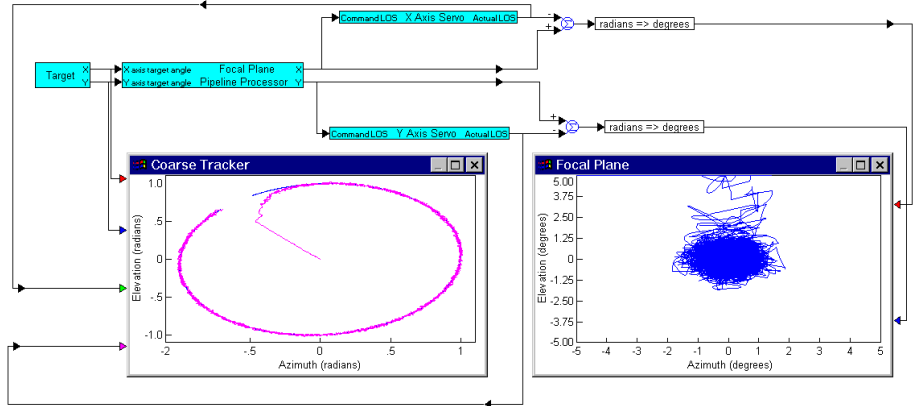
Target X Y

X axis target angle Y axis target angle Focal Plane Pipeline Processor X Y

Command LOS X Axis Servo Actual LOS

Command LOS Y Axis Servo Actual LOS

radians => degrees

radians => degrees

Coarse Tracker

1.0
.5
0
-.5
-1.0

Elevation (radians)

-1 -.5 0 .5 1

Azimuth (radians)

Focal Plane

5.00
3.75
2.50
1.25
0
-1.25
-2.50
-3.75
-5.00

Elevation (degrees)

-5 -4 -3 -2 -1 0 1 2 3 4 5

Azimuth (degrees)